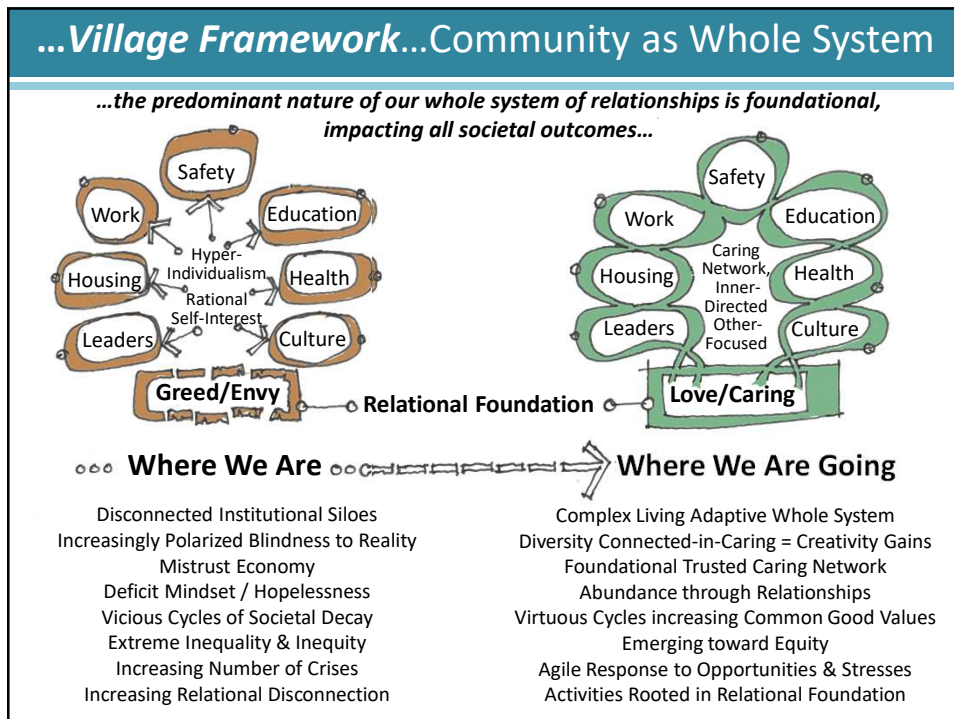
…Village Framework…Community as Whole System

…the predominant nature of our whole system of relationships is foundational, impacting all societal outcomes…

Safety
Work
Education
Hyper-Individualism
Housing
Health
Rational Self-Interest
Leaders
Culture
Greed/Envy

Relational Foundation

Safety
Work
Education
Caring Network, Inner-Directed Other-Focused
Housing
Health
Leaders
Culture
Love/Caring

Where We Are

Where We Are Going

Disconnected Institutional Siloes
Increasingly Polarized Blindness to Reality
Mistrust Economy
Deficit Mindset / Hopelessness
Vicious Cycles of Societal Decay
Extreme Inequality & Inequity
Increasing Number of Crises
Increasing Relational Disconnection

Complex Living Adaptive Whole System
Diversity Connected-in-Caring = Creativity Gains
Foundational Trusted Caring Network
Abundance through Relationships
Virtuous Cycles increasing Common Good Values
Emerging toward Equity
Agile Response to Opportunities & Stresses
Activities Rooted in Relational Foundation